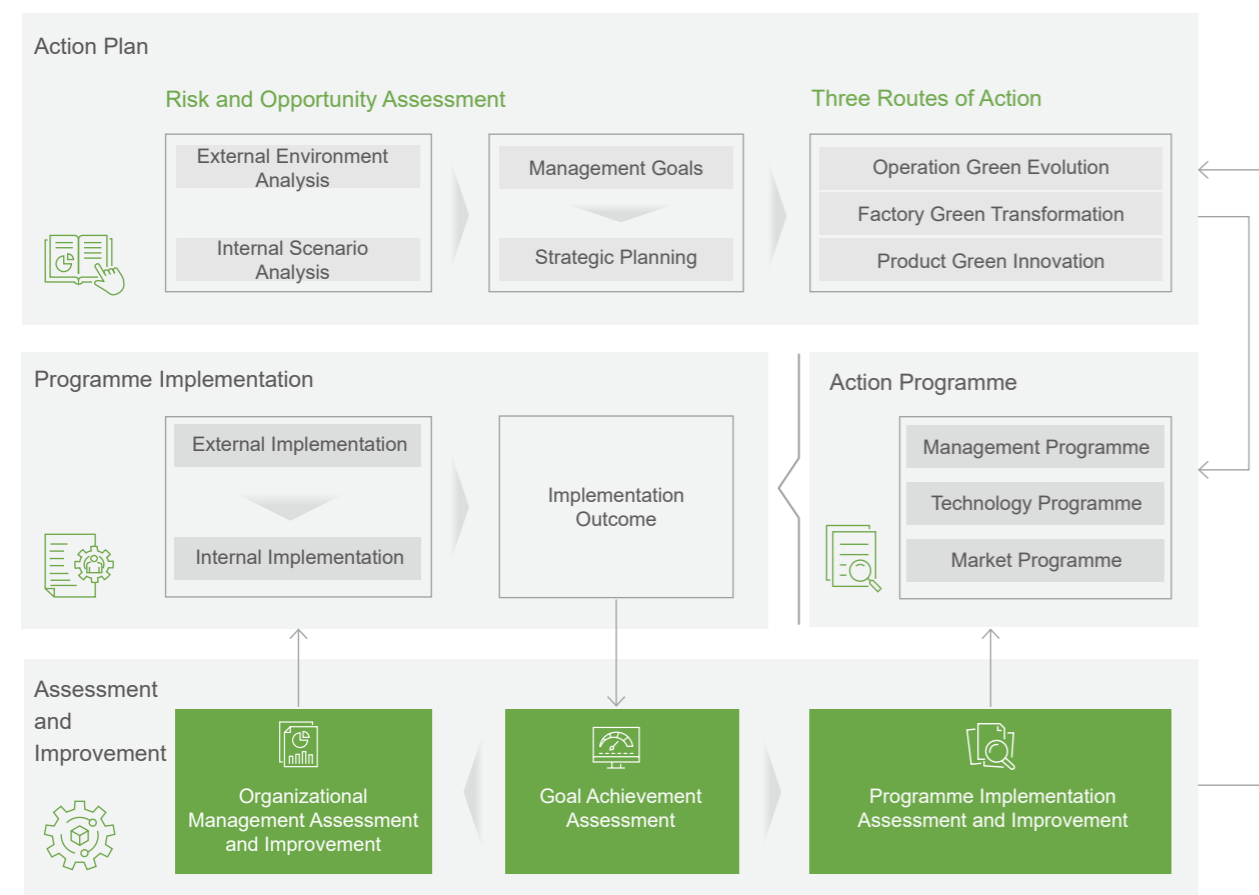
Action Plan

Risk and Opportunity Assessment

External Environment Analysis

Internal Scenario Analysis

Management Goals

Strategic Planning

Three Routes of Action

Operation Green Evolution

Factory Green Transformation

Product Green Innovation

Programme Implementation

External Implementation

Internal Implementation

Implementation Outcome

Action Programme

Management Programme

Technology Programme

Market Programme

Assessment and Improvement

Organizational Management Assessment and Improvement

Goal Achievement Assessment

Programme Implementation Assessment and Improvement